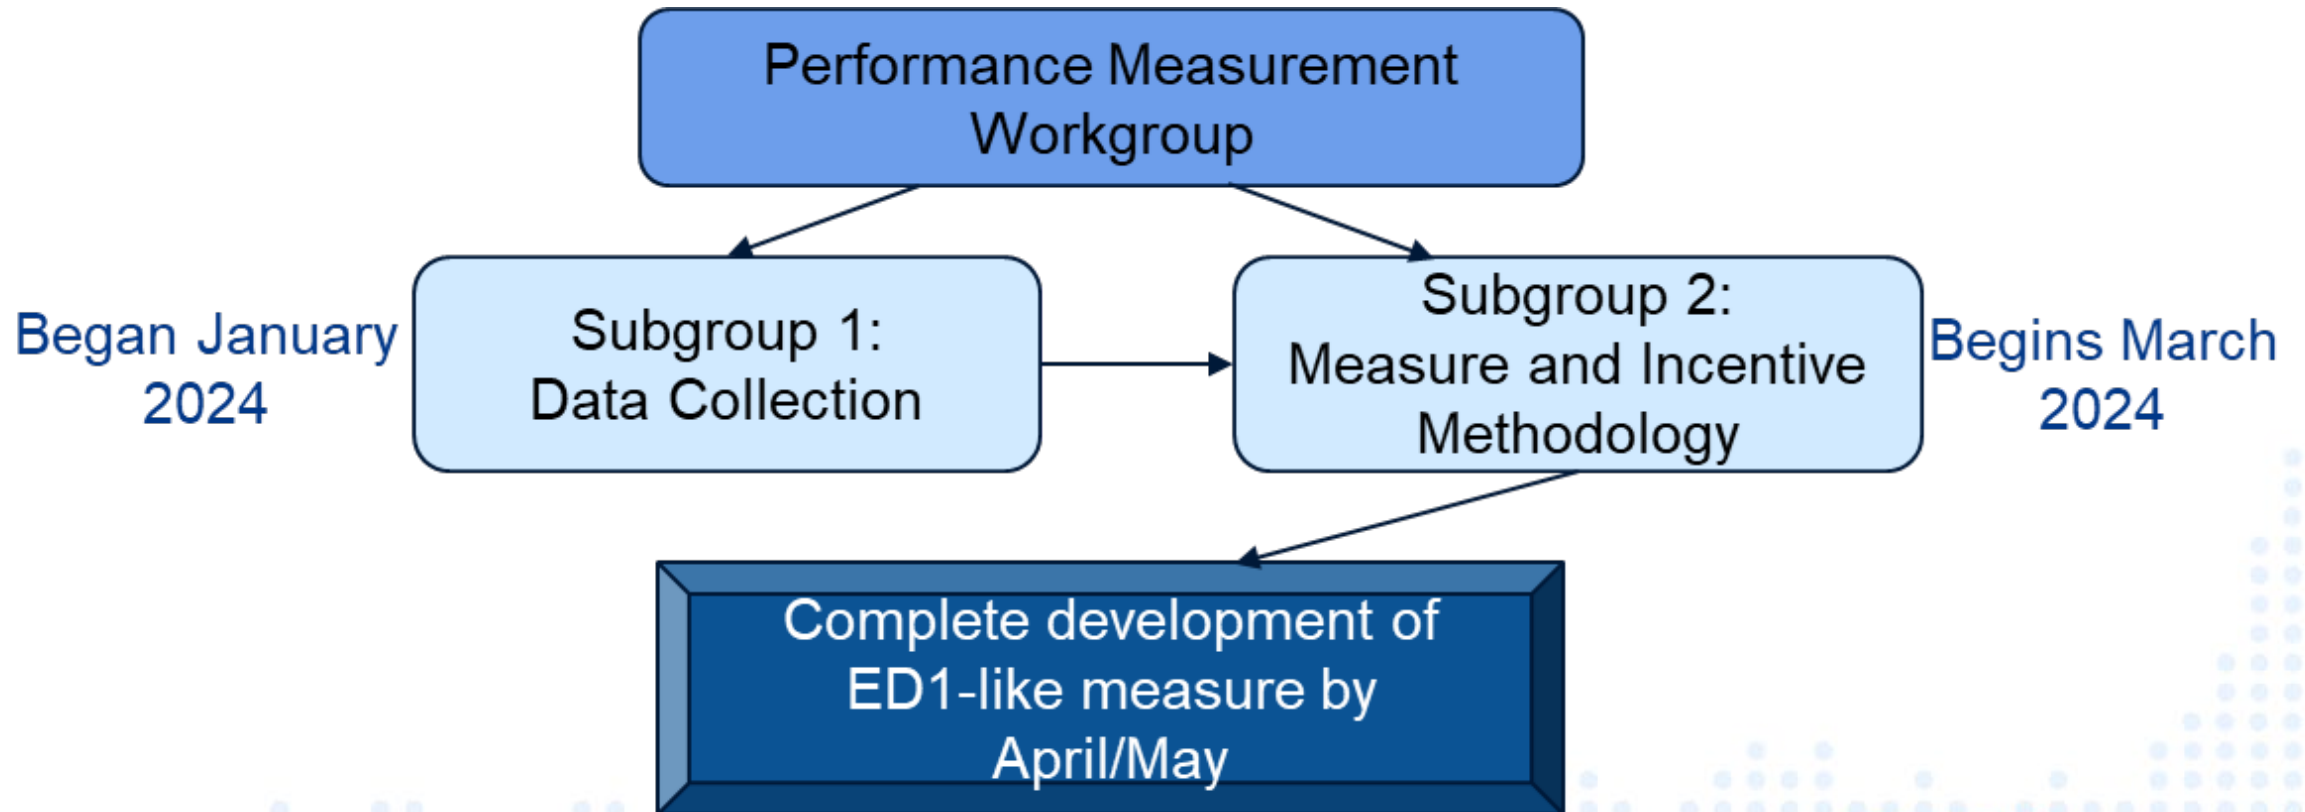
Performance Measurement Workgroup

Began January 2024

Subgroup 1: Data Collection

Subgroup 2: Measure and Incentive Methodology

Begins March 2024

Complete development of ED1-like measure by April/May